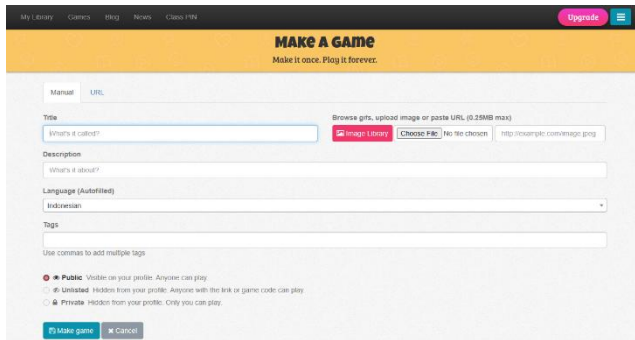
My Library Games Blog News Class PIN

Upgrade

MAKE A GAME

Make it once. Play it forever.

Manual URL

Title

What's it called?

Browse gifs, upload image or paste URL (0.25MB max)

Image Library Choose File No file chosen http://example.com/image.jpeg

Description

What's it about?

Language (Autofilled)

Indonesian

Tags

Use commas to add multiple tags

Public Visible on your profile. Anyone can play

Unlisted Hidden from your profile. Anyone with the link or game code can play

Private Hidden from your profile. Only you can play.

Make game Cancel